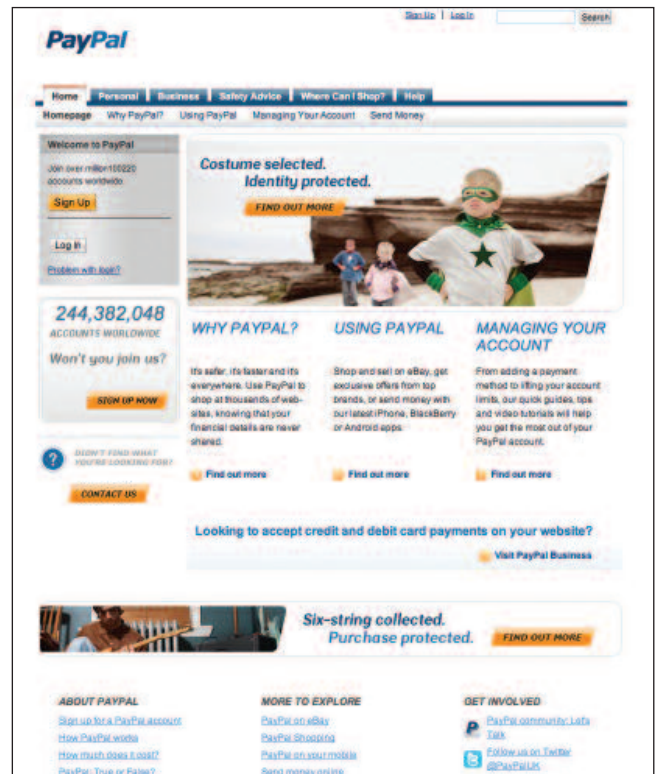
Sign Up | Log In Search

PayPal

Home Personal Business Safety Advice Where Can I Shop? Help

Homepage Why PayPal? Using PayPal Managing Your Account Send Money

Welcome to PayPal

Join over million100220 accounts worldwide

Sign Up

Log in

Problem with login?

244,382,048
ACCOUNTS WORLDWIDE

Won't you join us?

SIGN UP NOW

DIDN'T FIND WHAT YOU'RE LOOKING FOR?

CONTACT US

Costume selected. Identity protected.

FIND OUT MORE

WHY PAYPAL?

It's safer, it's faster and it's everywhere. Use PayPal to shop at thousands of websites, knowing that your financial details are never shared.

Find out more

USING PAYPAL

Shop and sell on eBay, get exclusive offers from top brands, or send money with our latest iPhone, BlackBerry or Android apps.

Find out more

MANAGING YOUR ACCOUNT

From adding a payment method to lifting your account limits, our quick guides, tips and video tutorials will help you get the most out of your PayPal account.

Find out more

Looking to accept credit and debit card payments on your website?

Visit PayPal Business

Six-string collected. Purchase protected.

FIND OUT MORE

ABOUT PAYPAL

Sign up for a PayPal account

How PayPal works

How much does it cost?

PayPal: True or False?

MORE TO EXPLORE

PayPal on eBay

PayPal Shopping

PayPal on your mobile

Send money online

GET INVOLVED

PayPal community: Let's Talk

Follow us on Twitter @PayPalUK